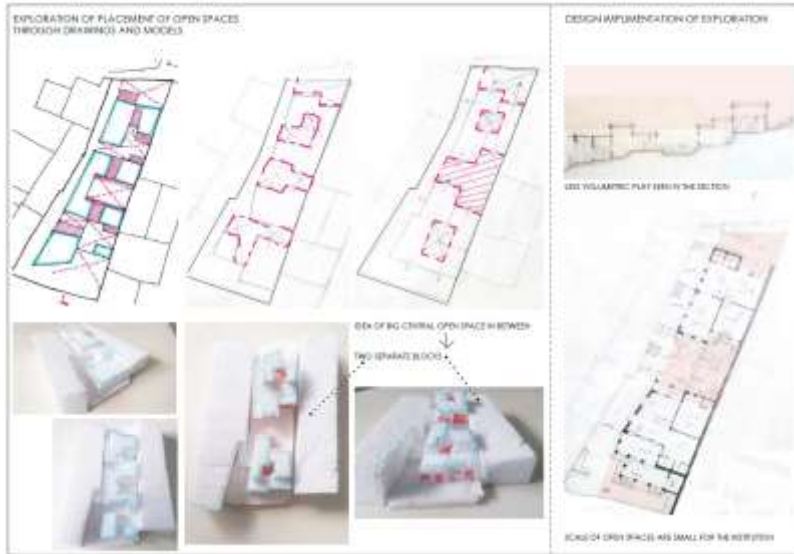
EXPLORATION OF PLACEMENT OF OPEN SPACES THROUGH DRAWINGS AND MODELS

DESIGN IMPLEMENTATION OF EXPLORATION

LESS VOLUMETRIC PLAY SEEN IN THE SECTION

IDEA OF BIG CENTRAL OPEN SPACE IN BETWEEN

TWO SEPARATE BLOCKS

SCALE OF OPEN SPACES ARE SMALL FOR THE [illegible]